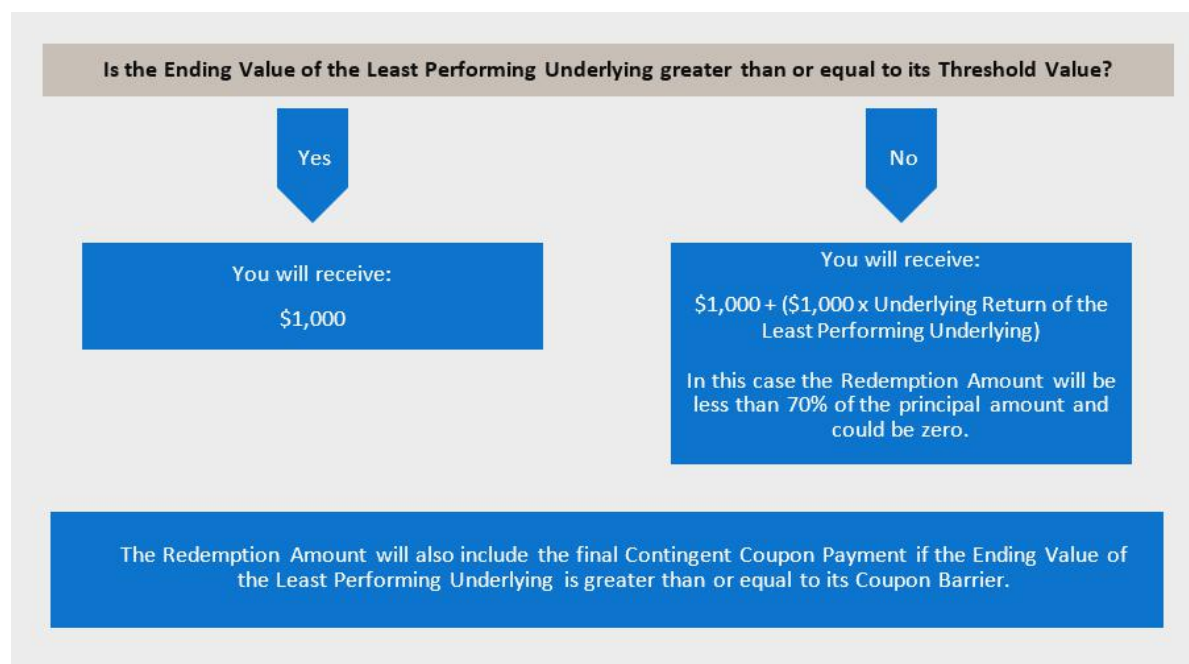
Is the Ending Value of the Least Performing Underlying greater than or equal to its Threshold Value?

Yes

No

You will receive:

$1,000

You will receive:

$1,000 + ($1,000 x Underlying Return of the Least Performing Underlying)

In this case the Redemption Amount will be less than 70% of the principal amount and could be zero.

The Redemption Amount will also include the final Contingent Coupon Payment if the Ending Value of the Least Performing Underlying is greater than or equal to its Coupon Barrier.